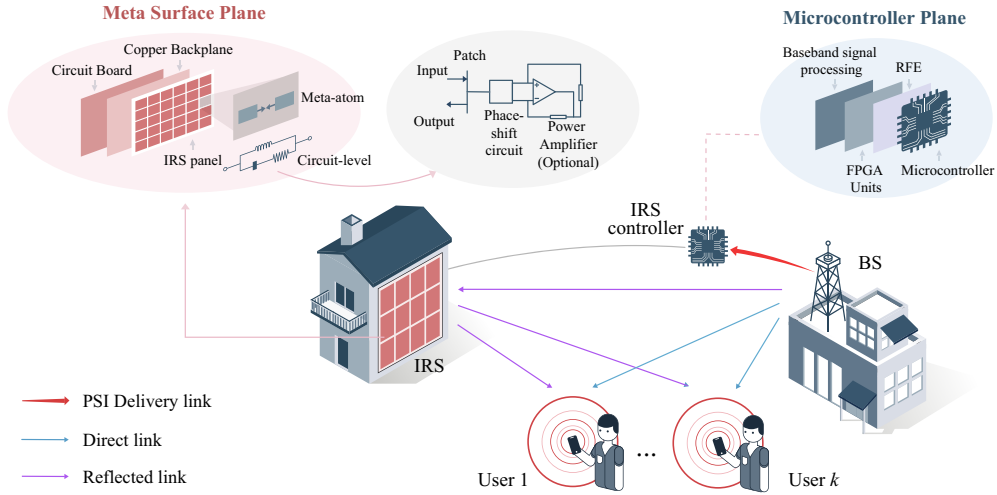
Meta Surface Plane

Copper Backplane

Circuit Board

Meta-atom

IRS panel

Circuit-level

Patch

Input

Output

Phace-shift circuit

Power Amplifier (Optional)

Microcontroller Plane

Baseband signal processing

RFE

FPGA Units

Microcontroller

IRS controller

BS

IRS

PSI Delivery link

Direct link

Reflected link

User 1

...

User $k$